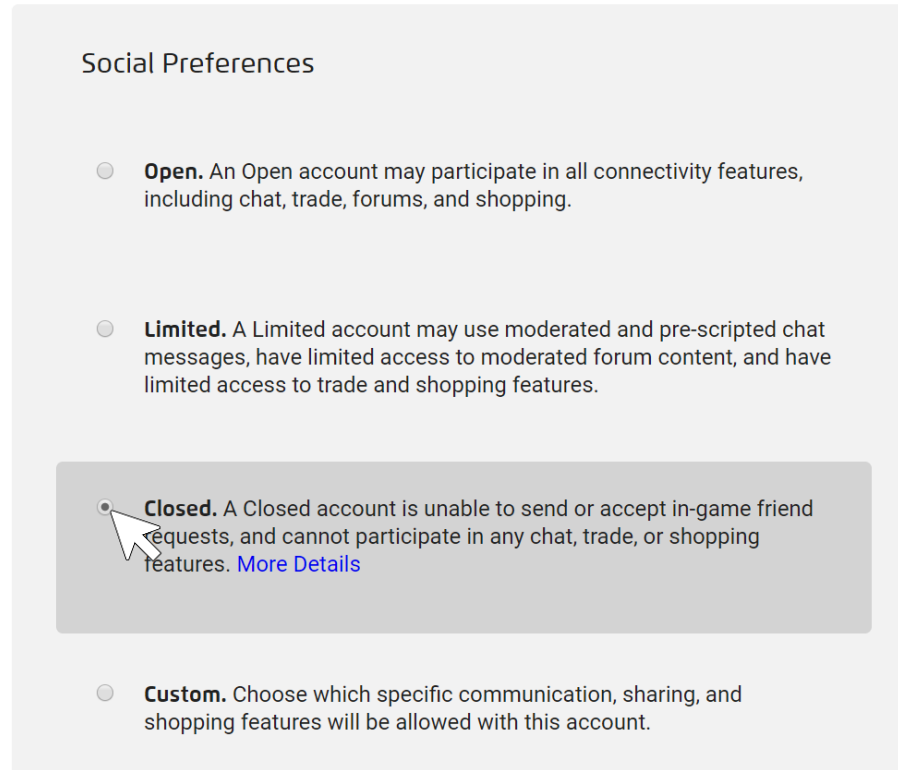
Social Preferences

**Open.** An Open account may participate in all connectivity features, including chat, trade, forums, and shopping.

**Limited.** A Limited account may use moderated and pre-scripted chat messages, have limited access to moderated forum content, and have limited access to trade and shopping features.

**Closed.** A Closed account is unable to send or accept in-game friend requests, and cannot participate in any chat, trade, or shopping features. More Details

**Custom.** Choose which specific communication, sharing, and shopping features will be allowed with this account.